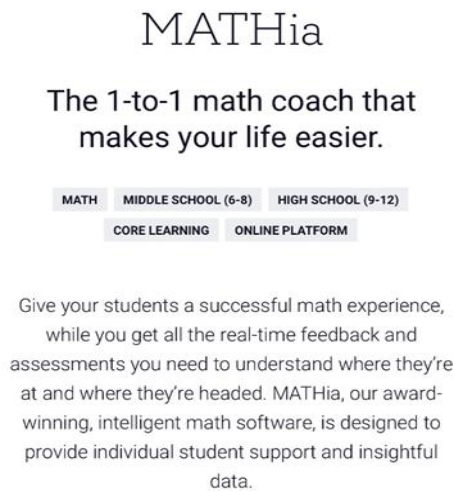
MATHia

The 1-to-1 math coach that makes your life easier.

MATH MIDDLE SCHOOL (6-8) HIGH SCHOOL (9-12) CORE LEARNING ONLINE PLATFORM

Give your students a successful math experience, while you get all the real-time feedback and assessments you need to understand where they're at and where they're headed. MATHia, our award-winning, intelligent math software, is designed to provide individual student support and insightful data.